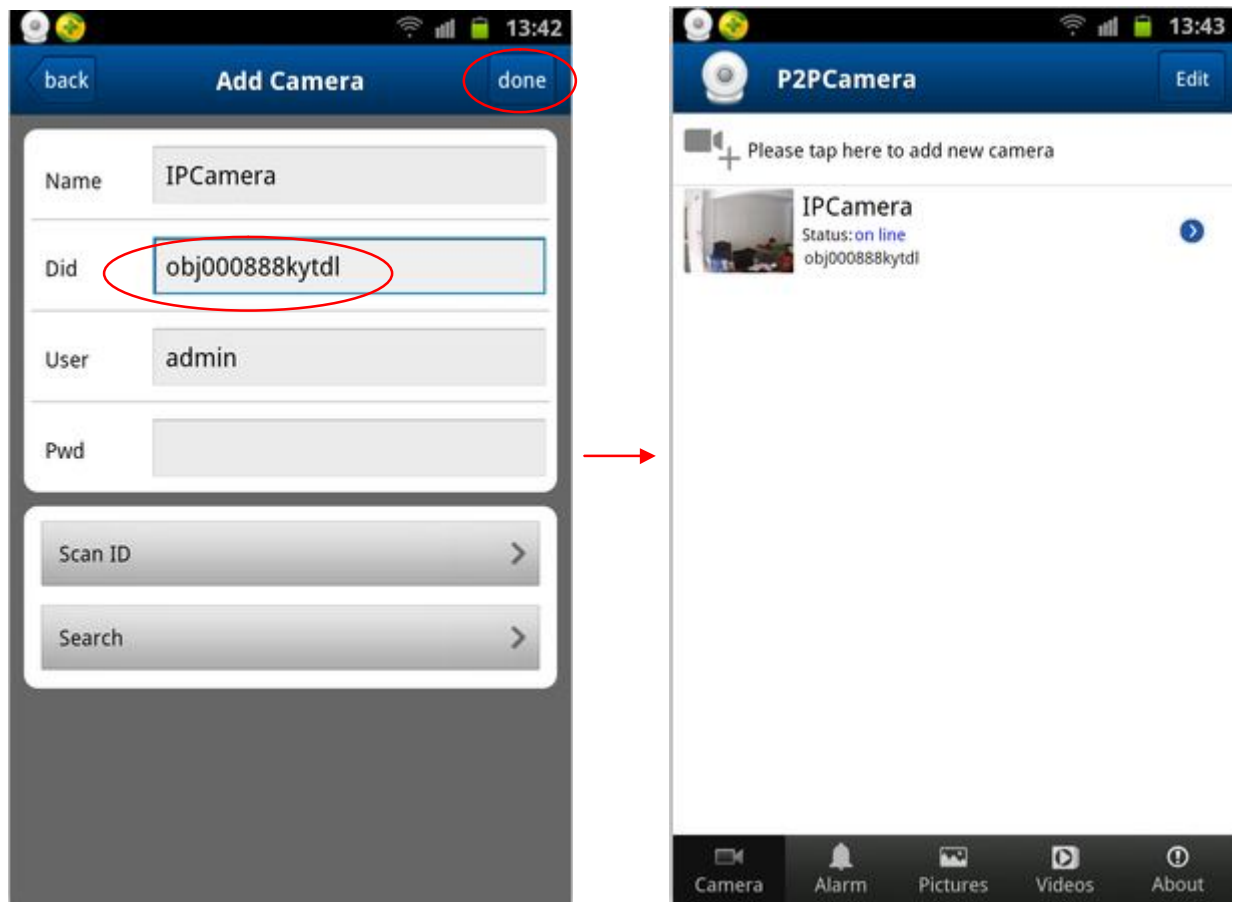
13:42

back

Add Camera

done

Name IPCamera

Did obj000888kytdl

User admin

Pwd

Scan ID

Search

13:43

P2PCamera

Edit

Please tap here to add new camera

IPCamera
Status: on line
obj000888kytdl

Camera Alarm Pictures Videos About